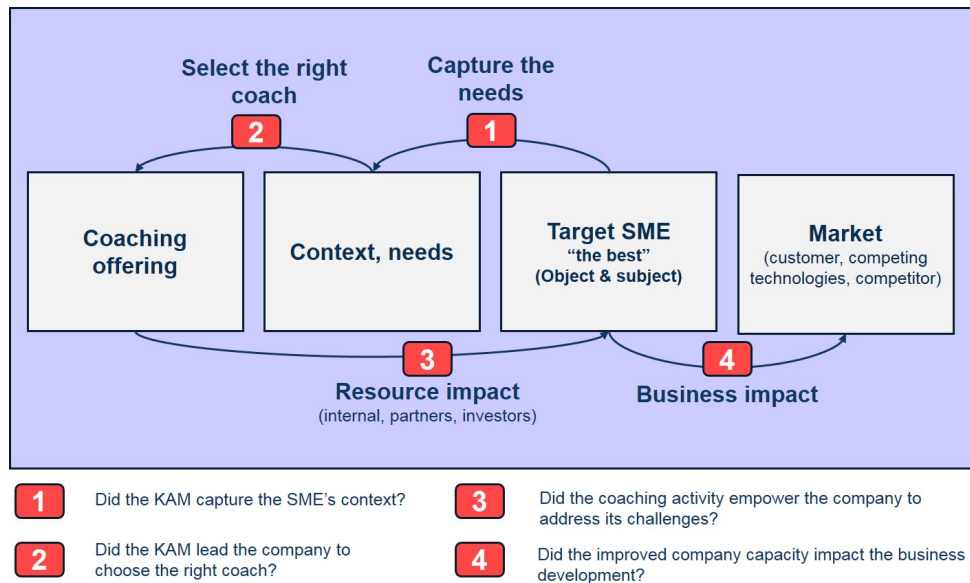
Select the right coach

Capture the needs

2

1

Coaching offering

Context, needs

Target SME
"the best"
(Object & subject)

Market
(customer, competing technologies, competitor)

3

4

Resource impact
(internal, partners, investors)

Business impact

1 Did the KAM capture the SME's context?

2 Did the KAM lead the company to choose the right coach?

3 Did the coaching activity empower the company to address its challenges?

4 Did the improved company capacity impact the business development?